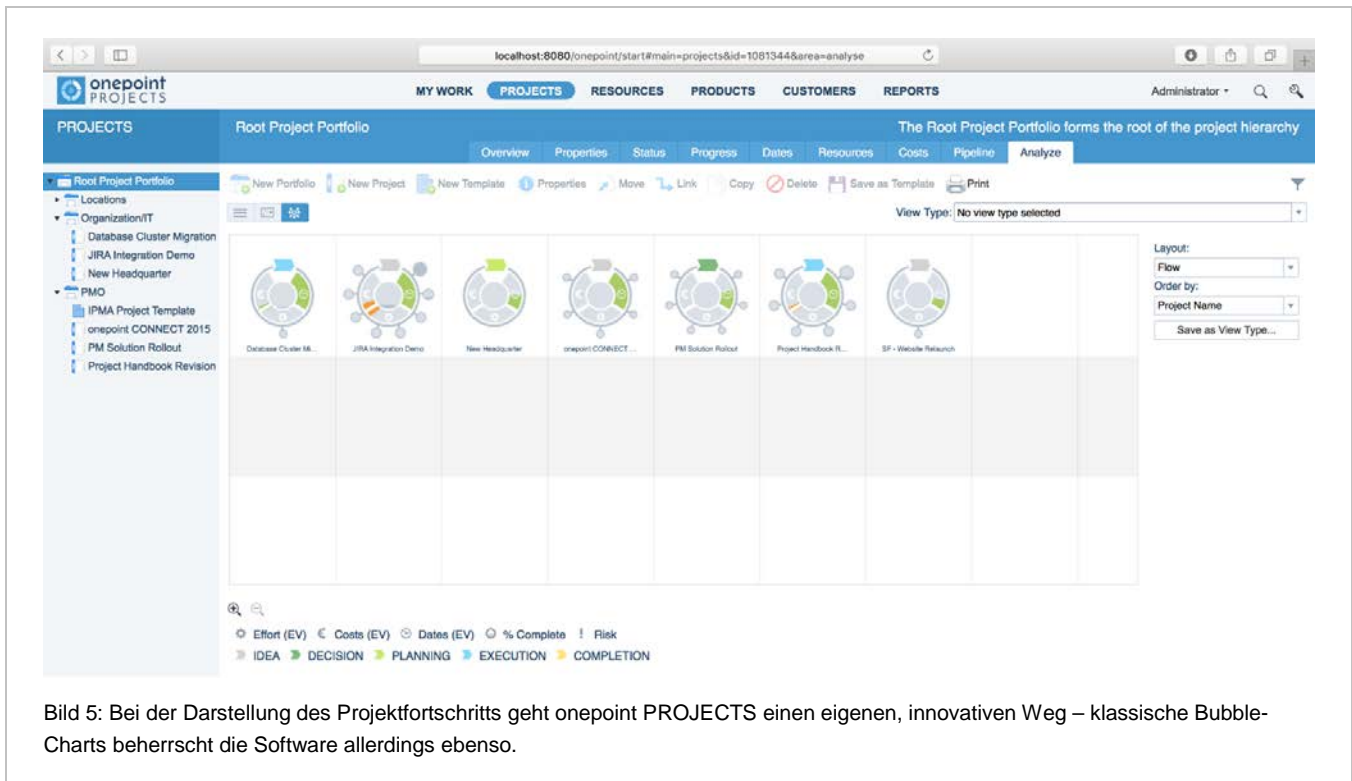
localhost:8080/onepoint/start#main=projects&id=1081344&area=analyse

onepoint PROJECTS

MY WORK PROJECTS RESOURCES PRODUCTS CUSTOMERS REPORTS

Administrator

PROJECTS

Root Project Portfolio

The Root Project Portfolio forms the root of the project hierarchy

Overview Properties Status Progress Dates Resources Costs Pipeline Analyze

Root Project Portfolio
Locations
Organization/IT
Database Cluster Migration
JIRA Integration Demo
New Headquarter
PMO
IPMA Project Template
onepoint CONNECT 2015
PM Solution Rollout
Project Handbook Revision

New Portfolio New Project New Template Properties Move Link Copy Delete Save as Template Print

View Type: No view type selected

Database Cluster Mi... JIRA Integration Demo New Headquarter onepoint CONNECT... PM Solution Rollout Project Handbook R... SF - Website Relaunch

Layout:
Flow
Order by:
Project Name
Save as View Type...

Effort (EV) € Costs (EV) Dates (EV) % Complete ! Risk
IDEA DECISION PLANNING EXECUTION COMPLETION

Bild 5: Bei der Darstellung des Projektfortschritts geht onepoint PROJECTS einen eigenen, innovativen Weg – klassische Bubble-Charts beherrscht die Software allerdings ebenso.